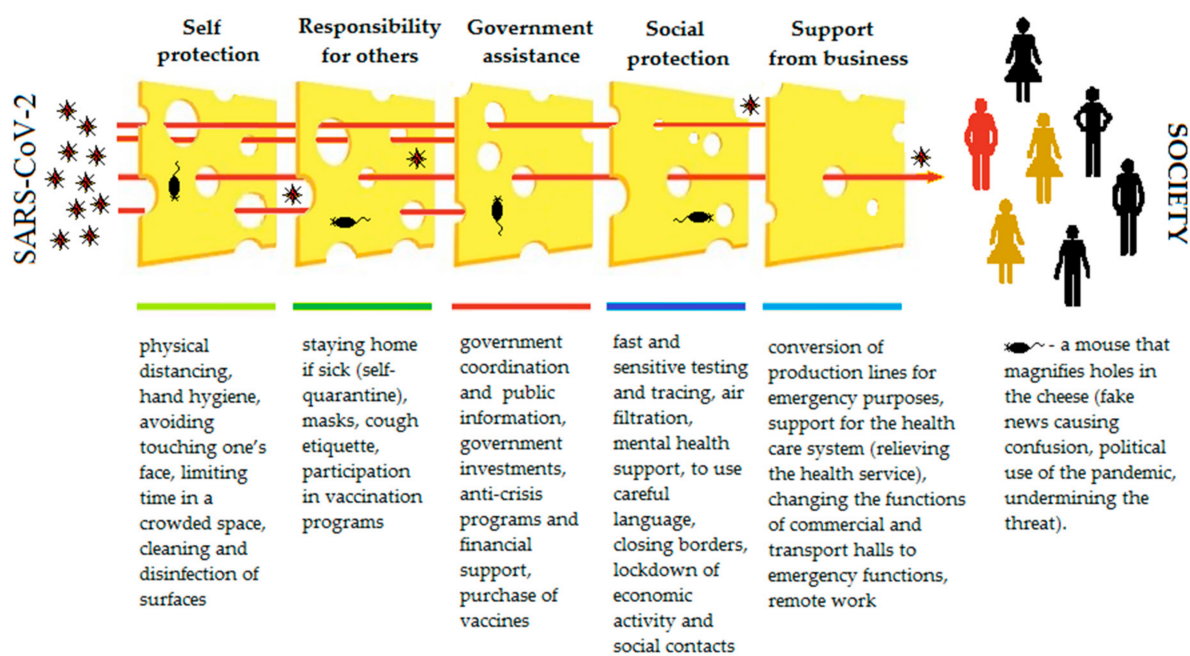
Self protection

Responsibility for others

Government assistance

Social protection

Support from business

SARS-CoV-2

SOCIETY

physical distancing, hand hygiene, avoiding touching one's face, limiting time in a crowded space, cleaning and disinfection of surfaces

staying home if sick (self-quarantine), masks, cough etiquette, participation in vaccination programs

government coordination and public information, government investments, anti-crisis programs and financial support, purchase of vaccines

fast and sensitive testing and tracing, air filtration, mental health support, to use careful language, closing borders, lockdown of economic activity and social contacts

conversion of production lines for emergency purposes, support for the health care system (relieving the health service), changing the functions of commercial and transport halls to emergency functions, remote work

- a mouse that magnifies holes in the cheese (fake news causing confusion, political use of the pandemic, undermining the threat).